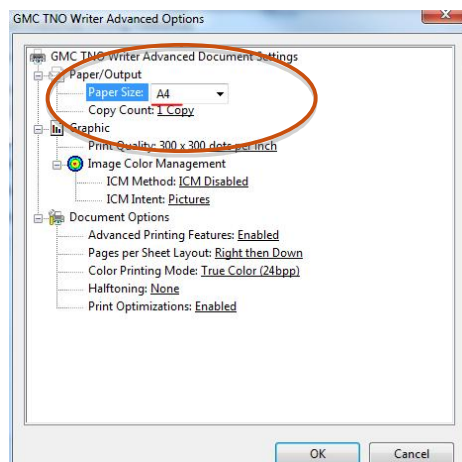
GMC TNO Writer Advanced Options

GMC TNO Writer Advanced Document Settings
Paper/Output
Paper Size: A4
Copy Count: 1 Copy
Graphic
Print Quality: 300 x 300 dots per inch
Image Color Management
ICM Method: ICM Disabled
ICM Intent: Pictures
Document Options
Advanced Printing Features: Enabled
Pages per Sheet Layout: Right then Down
Color Printing Mode: True Color (24bpp)
Halftoning: None
Print Optimizations: Enabled

OK
Cancel